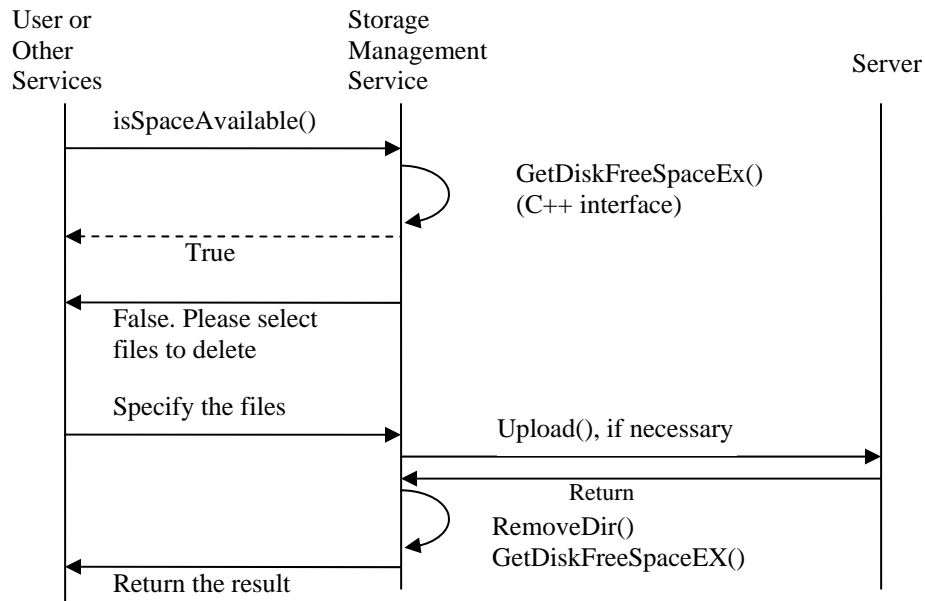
User or Other Services

Storage Management Service

Server

isSpaceAvailable()

GetDiskFreeSpaceEx()
(C++ interface)

True

False. Please select files to delete

Specify the files

Upload(), if necessary

Return

RemoveDir()
GetDiskFreeSpaceEX()

Return the result